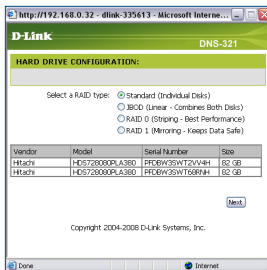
http://192.168.0.32 - dlink-335613 - Microsoft Interne...

D-Link

DNS-321

HARD DRIVE CONFIGURATION:

Select a RAID type: Standard (Individual Disks)

JBOD (Linear - Combines Both Disks)

RAID 0 (Striping - Best Performance)

RAID 1 (Mirroring - Keeps Data Safe)

| Vendor | Model | Serial Number | Size |
|---|---|---|---|
| Hitachi | HDS728080PLA380 | PFDBW3SWT2VV4H | 82 GB |
| Hitachi | HDS728080PLA380 | PFDBW3SWT68RNH | 82 GB |

Next

Copyright 2004-2008 D-Link Systems, Inc.

Done

Internet